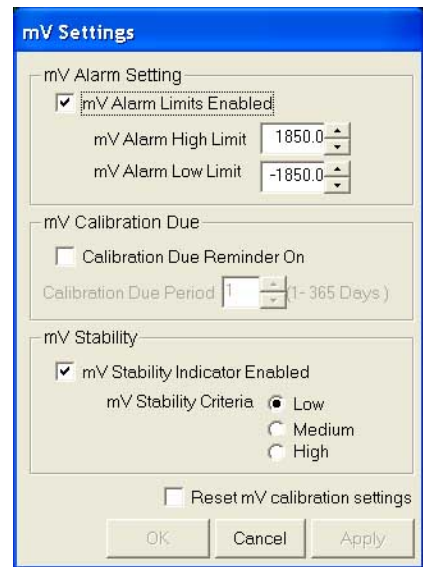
mV Settings

mV Alarm Setting

mV Alarm Limits Enabled

mV Alarm High Limit 1850.0

mV Alarm Low Limit -1850.0

mV Calibration Due

Calibration Due Reminder On

Calibration Due Period 1 (1- 365 Days)

mV Stability

mV Stability Indicator Enabled

mV Stability Criteria Low

Medium

High

Reset mV calibration settings

OK Cancel Apply